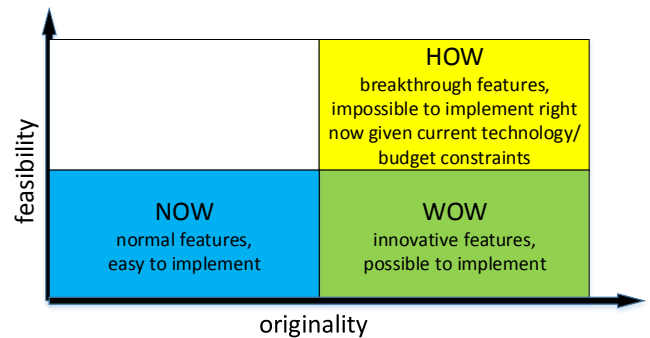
feasibility

HOW
breakthrough features, impossible to implement right now given current technology/ budget constraints

NOW
normal features, easy to implement

WOW
innovative features, possible to implement

originality